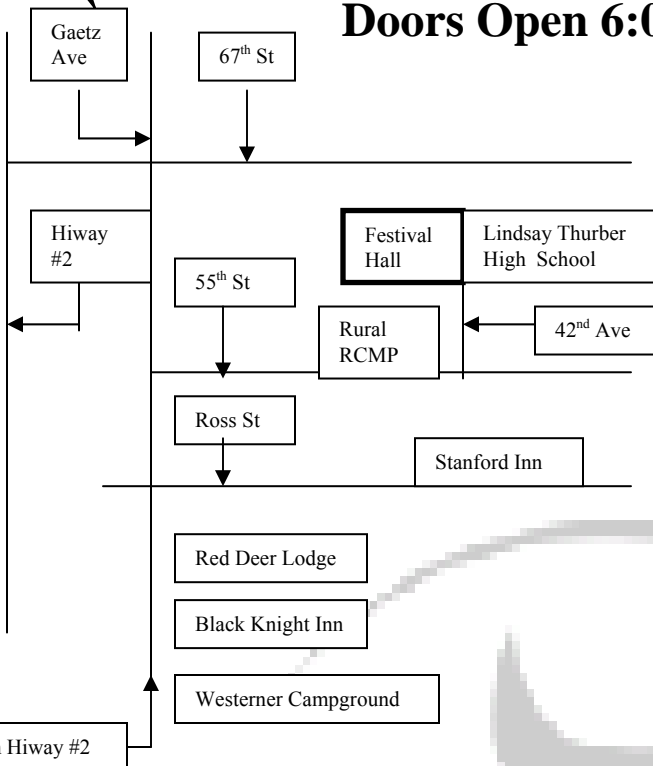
Doors Open 6:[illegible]

Gaetz Ave

$67^{th}$ St

Hiway #2

Festival Hall

Lindsay Thurber High School

$55^{th}$ St

Rural RCMP

$42^{nd}$ Ave

Ross St

Stanford Inn

Red Deer Lodge

Black Knight Inn

Westerner Campground

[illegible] Hiway #2